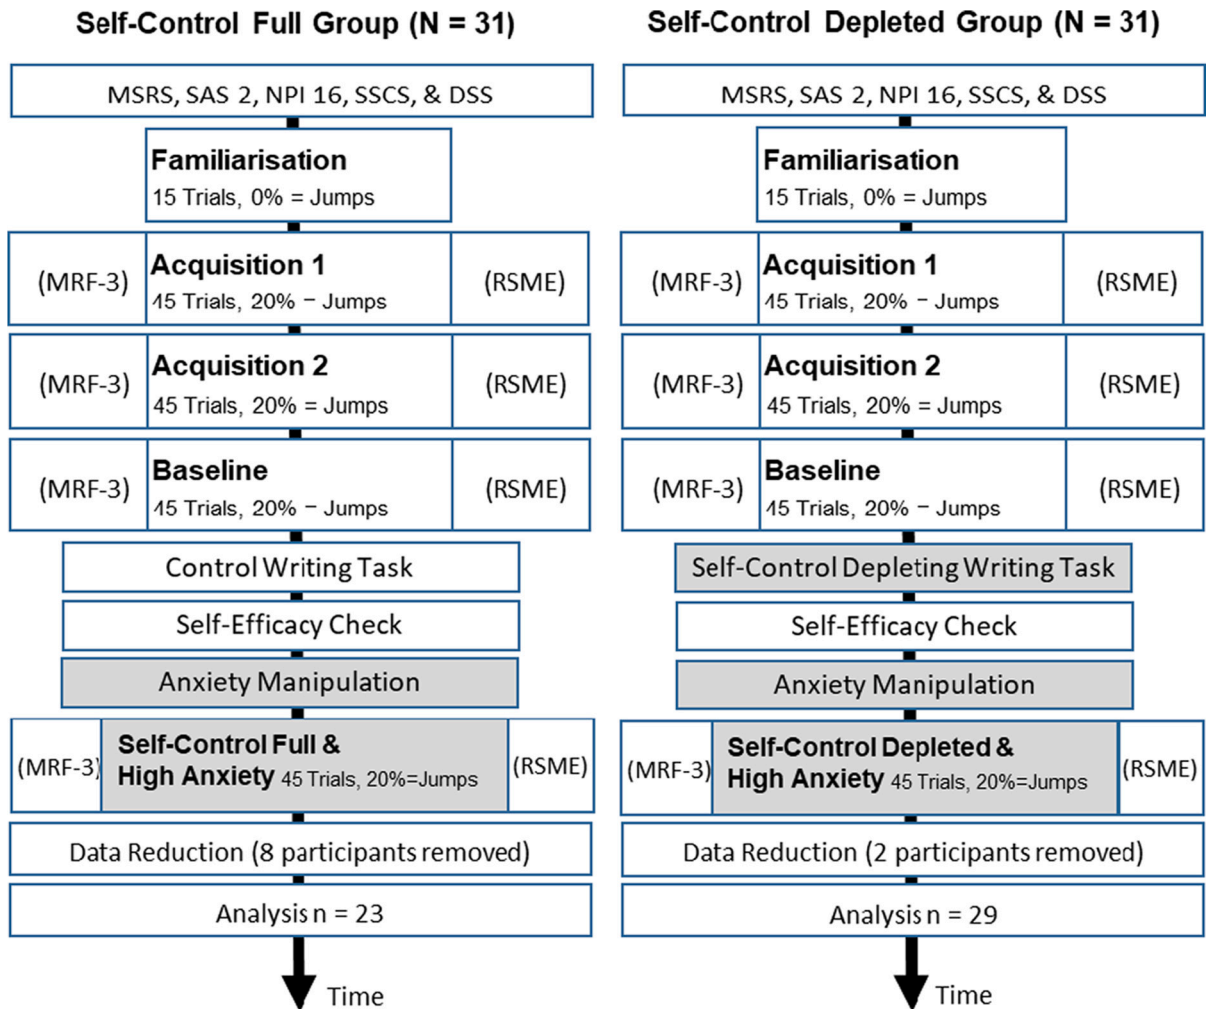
Self-Control Full Group (N = 31)

MSRS, SAS 2, NPI 16, SSCS, & DSS

Familiarisation
15 Trials, 0% = Jumps

(MRF-3) Acquisition 1
45 Trials, 20% = Jumps (RSME)

(MRF-3) Acquisition 2
45 Trials, 20% = Jumps (RSME)

(MRF-3) Baseline
45 Trials, 20% = Jumps (RSME)

Control Writing Task

Self-Efficacy Check

Anxiety Manipulation

(MRF-3) Self-Control Full & High Anxiety 45 Trials, 20%=Jumps (RSME)

Data Reduction (8 participants removed)

Analysis n = 23

Time

Self-Control Depleted Group (N = 31)

MSRS, SAS 2, NPI 16, SSCS, & DSS

Familiarisation
15 Trials, 0% = Jumps

(MRF-3) Acquisition 1
45 Trials, 20% = Jumps (RSME)

(MRF-3) Acquisition 2
45 Trials, 20% = Jumps (RSME)

(MRF-3) Baseline
45 Trials, 20% = Jumps (RSME)

Self-Control Depleting Writing Task

Self-Efficacy Check

Anxiety Manipulation

(MRF-3) Self-Control Depleted & High Anxiety 45 Trials, 20%=Jumps (RSME)

Data Reduction (2 participants removed)

Analysis n = 29

Time